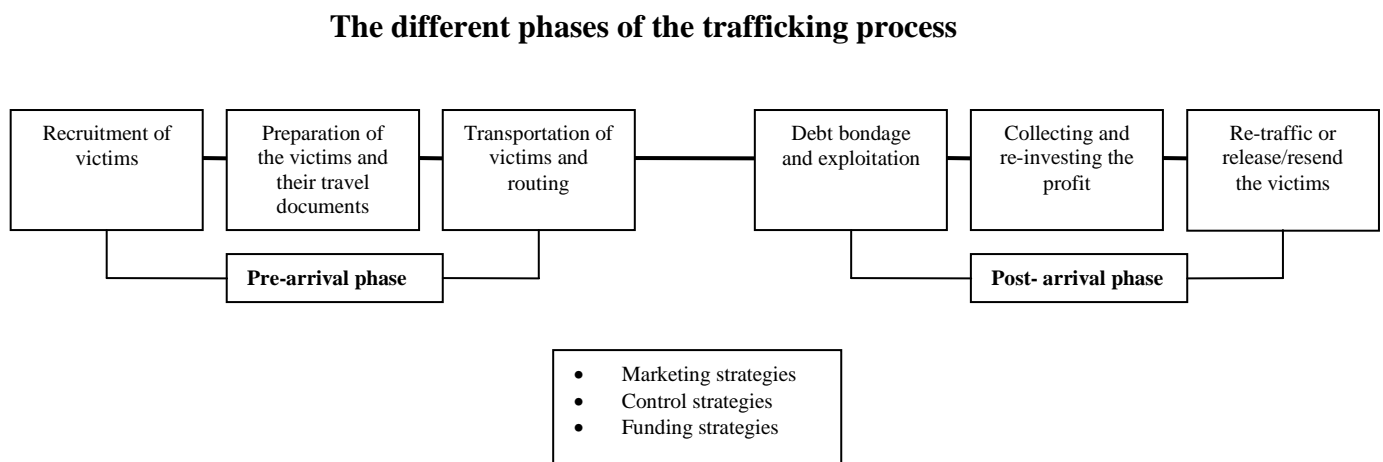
The different phases of the trafficking process

Recruitment of victims

Preparation of the victims and their travel documents

Transportation of victims and routing

Debt bondage and exploitation

Collecting and re-investing the profit

Re-traffic or release/resend the victims

Pre-arrival phase

Post- arrival phase

- Marketing strategies
- Control strategies
- Funding strategies